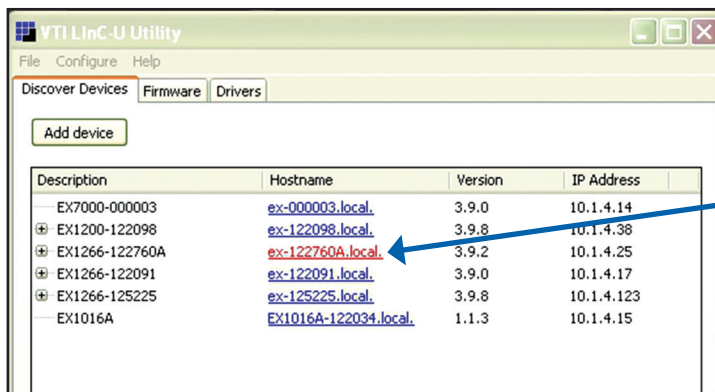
VTI LInC-U Utility

File Configure Help

Discover Devices | Firmware | Drivers

Add device

| Description | Hostname | Version | IP Address |
|---|---|---|---|
| EX7000-000003 | ex-000003.local. | 3.9.0 | 10.1.4.14 |
| EX1200-122098 | ex-122098.local. | 3.9.8 | 10.1.4.38 |
| EX1266-122760A | ex-122760A.local. | 3.9.2 | 10.1.4.25 |
| EX1266-122091 | ex-122091.local. | 3.9.0 | 10.1.4.17 |
| EX1266-125225 | ex-125225.local. | 3.9.8 | 10.1.4.123 |
| EX1016A | EX1016A-122034.local. | 1.1.3 | 10.1.4.15 |